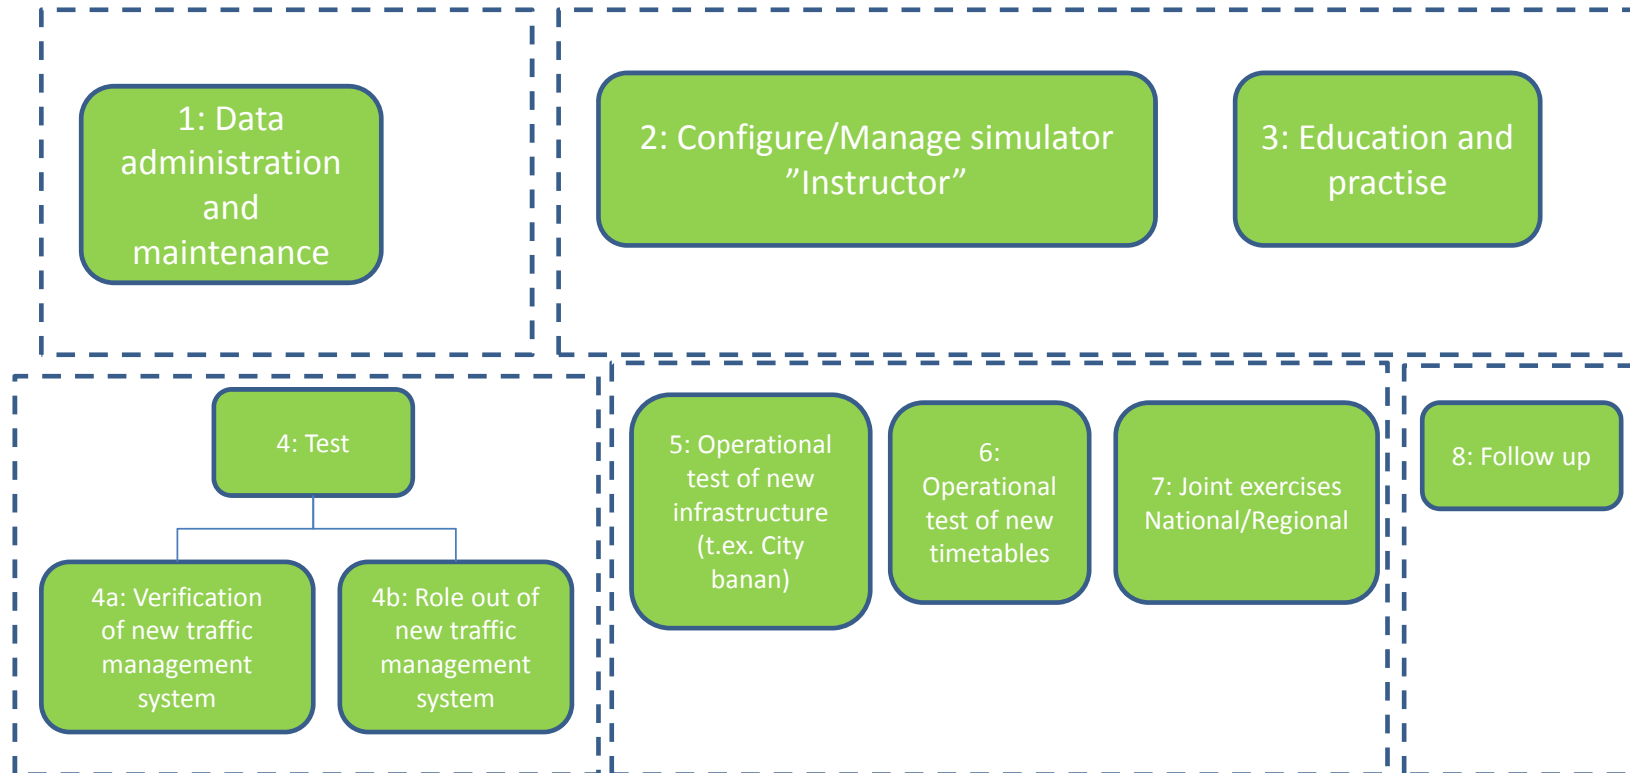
1: Data administration and maintenance

2: Configure/Manage simulator ”Instructor”

3: Education and practise

4: Test

4a: Verification of new traffic management system

4b: Role out of new traffic management system

5: Operational test of new infrastructure (t.ex. City banan)

6: Operational test of new timetables

7: Joint exercises National/Regional

8: Follow up